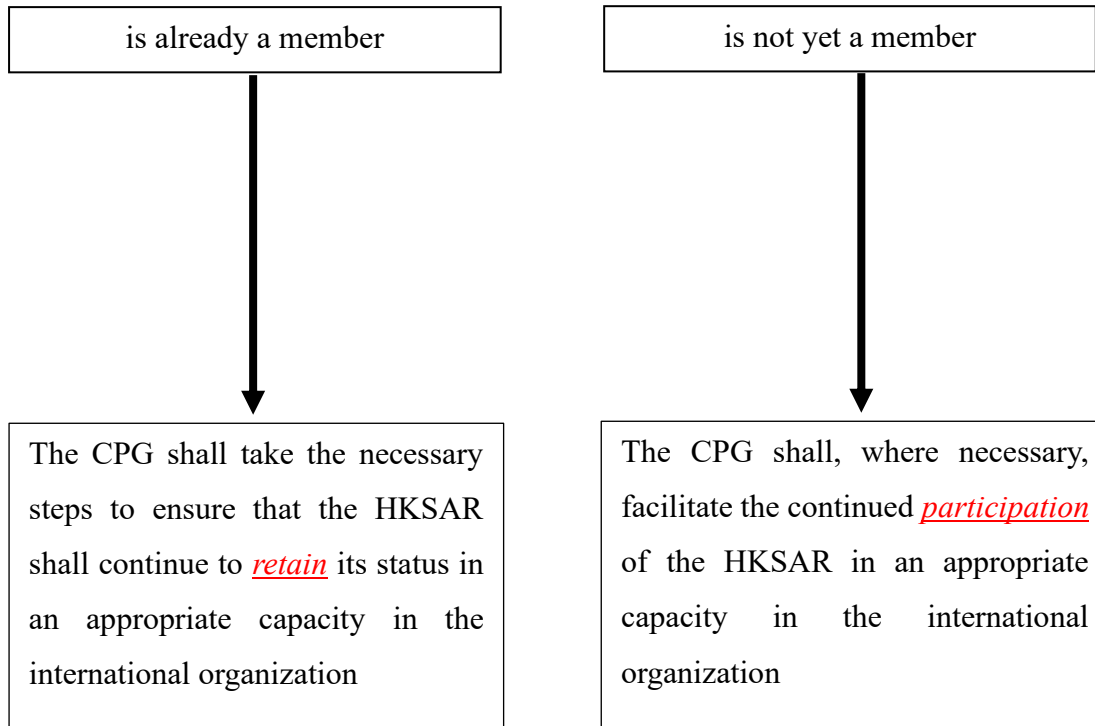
is already a member

is not yet a member

The CPG shall take the necessary steps to ensure that the HKSAR shall continue to retain its status in an appropriate capacity in the international organization

The CPG shall, where necessary, facilitate the continued participation of the HKSAR in an appropriate capacity in the international organization